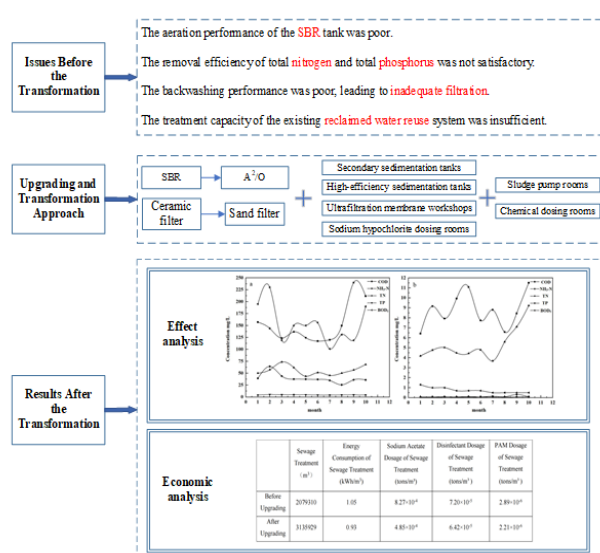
Issues Before the Transformation

The aeration performance of the SBR tank was poor.

The removal efficiency of total nitrogen and total phosphorus was not satisfactory.

The backwashing performance was poor, leading to inadequate filtration.

The treatment capacity of the existing reclaimed water reuse system was insufficient.

Upgrading and Transformation Approach

SBR

$A^2/O$

Ceramic filter

Sand filter

+

Secondary sedimentation tanks

High-efficiency sedimentation tanks

Ultrafiltration membrane workshops

Sodium hypochlorite dosing rooms

+

Sludge pump rooms

Chemical dosing rooms

Results After the Transformation

Effect analysis

a

COD
$NH_3$-N
TN
TP
$BOD_5$

Concentration mg/L

month

b

COD
$NH_3$-N
TN
TP
$BOD_5$

Concentration mg/L

month

Economic analysis

| | Sewage Treatment ($m^3$) | Energy Consumption of Sewage Treatment (kWh/$m^3$) | Sodium Acetate Dosage of Sewage Treatment (tons/$m^3$) | Disinfectant Dosage of Sewage Treatment (tons/$m^3$) | PAM Dosage of Sewage Treatment (tons/$m^3$) |
|---|---|---|---|---|---|
| Before Upgrading | 2079310 | 1.05 | $8.27\times10^{-6}$ | $7.20\times10^{-5}$ | $2.89\times10^{-6}$ |
| After Upgrading | 3135929 | 0.93 | $4.83\times10^{-6}$ | $6.42\times10^{-5}$ | $2.21\times10^{-6}$ |